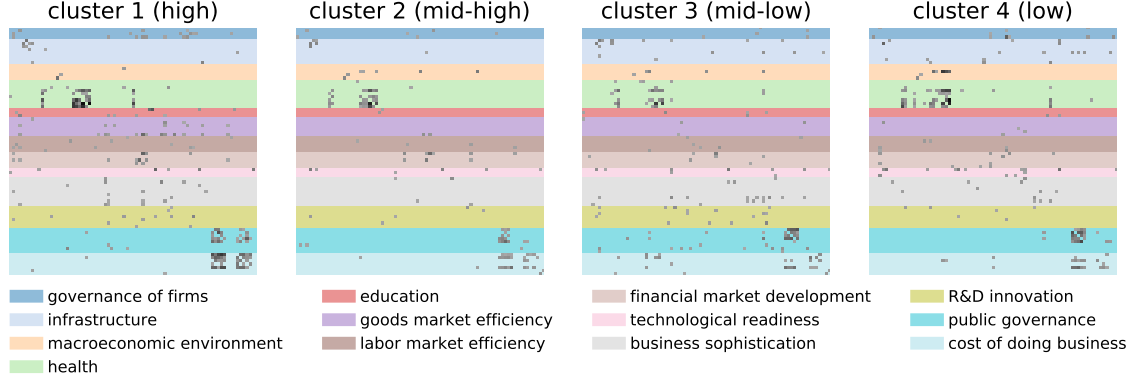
cluster 1 (high)

cluster 2 (mid-high)

cluster 3 (mid-low)

cluster 4 (low)

governance of firms
infrastructure
macroeconomic environment
health

education
goods market efficiency
labor market efficiency

financial market development
technological readiness
business sophistication

R&D innovation
public governance
cost of doing business